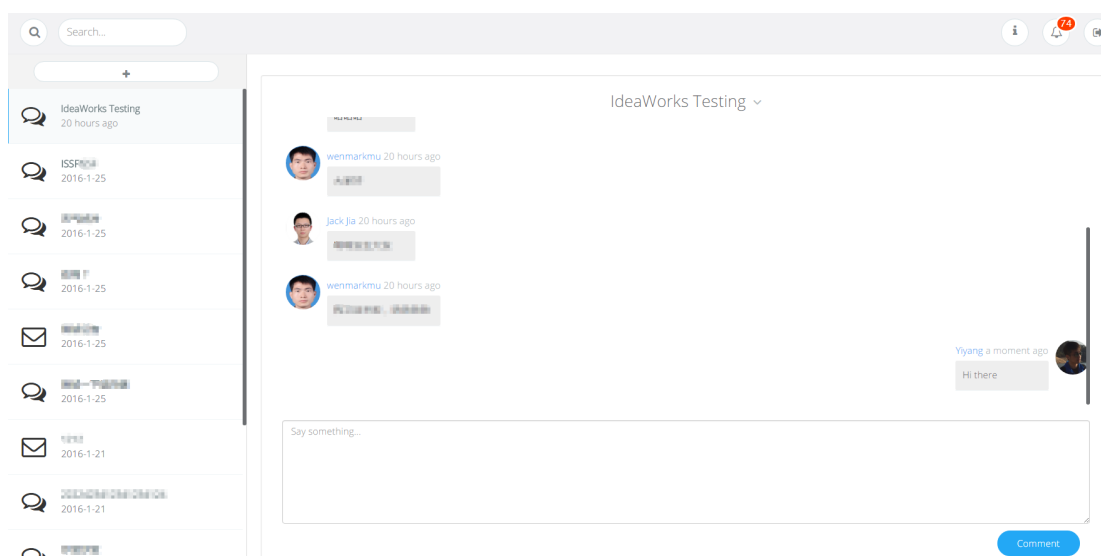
Search...

74

+

IdeaWorks Testing
20 hours ago

ISSF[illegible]
2016-1-25

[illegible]
2016-1-25

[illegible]
2016-1-25

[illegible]
2016-1-25

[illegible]
2016-1-25

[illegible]
2016-1-21

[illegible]
2016-1-21

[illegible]

IdeaWorks Testing

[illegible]

wenmarkmu 20 hours ago
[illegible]

Jack Jia 20 hours ago
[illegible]

wenmarkmu 20 hours ago
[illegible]

Yiyang a moment ago
Hi there

Say something...

Comment